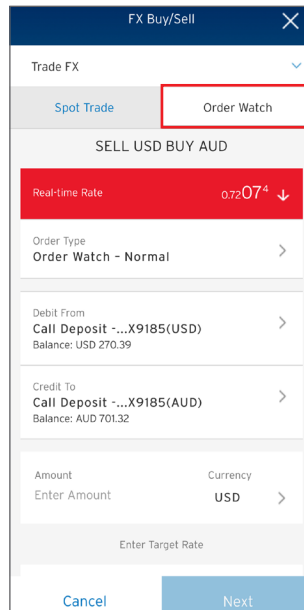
FX Buy/Sell

Trade FX

Spot Trade

Order Watch

SELL USD BUY AUD

Real-time Rate

$0.7207^4$

Order Type
Order Watch - Normal

Debit From
Call Deposit -...X9185(USD)
Balance: USD 270.39

Credit To
Call Deposit -...X9185(AUD)
Balance: AUD 701.32

Amount
Enter Amount

Currency
USD

Enter Target Rate

Cancel

Next